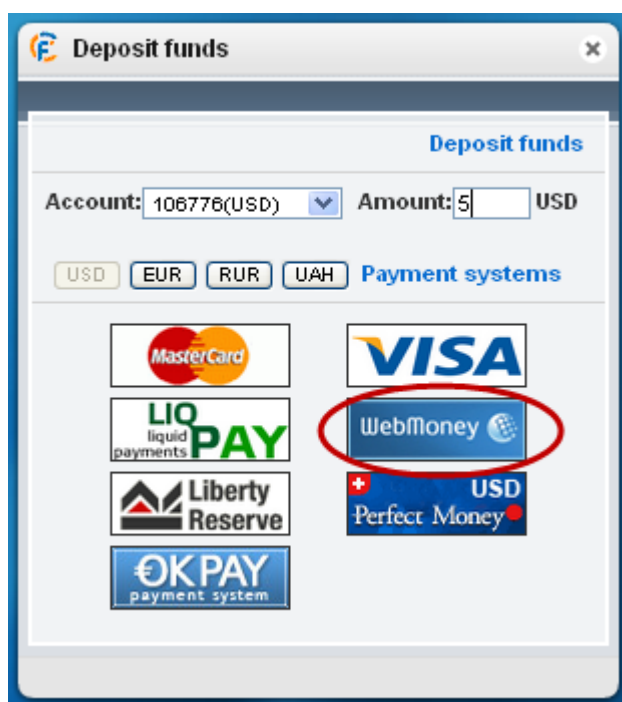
Deposit funds

Deposit funds

Account: 106776(USD) Amount: 5 USD

USD EUR RUR UAH Payment systems

MasterCard

VISA

LIQ liquid payments PAY

WebMoney

Liberty Reserve

USD Perfect Money

OKPAY payment system